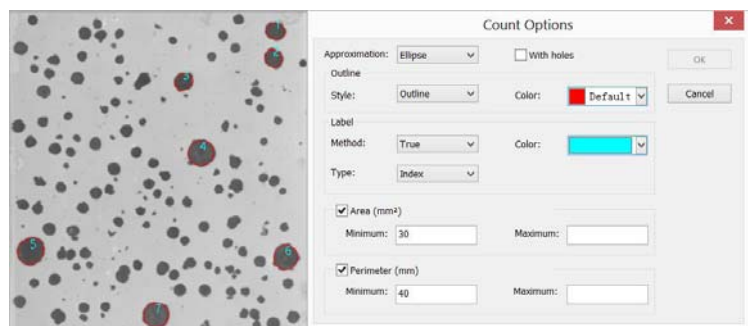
1
2
3
4
5
6
7

Count Options

Approximation: Ellipse
With holes
OK
Outline
Style: Outline
Color: Default
Cancel
Label
Method: True
Color:
Type: Index

Area (mm²)
Minimum: 30
Maximum:

Perimeter (mm)
Minimum: 40
Maximum: